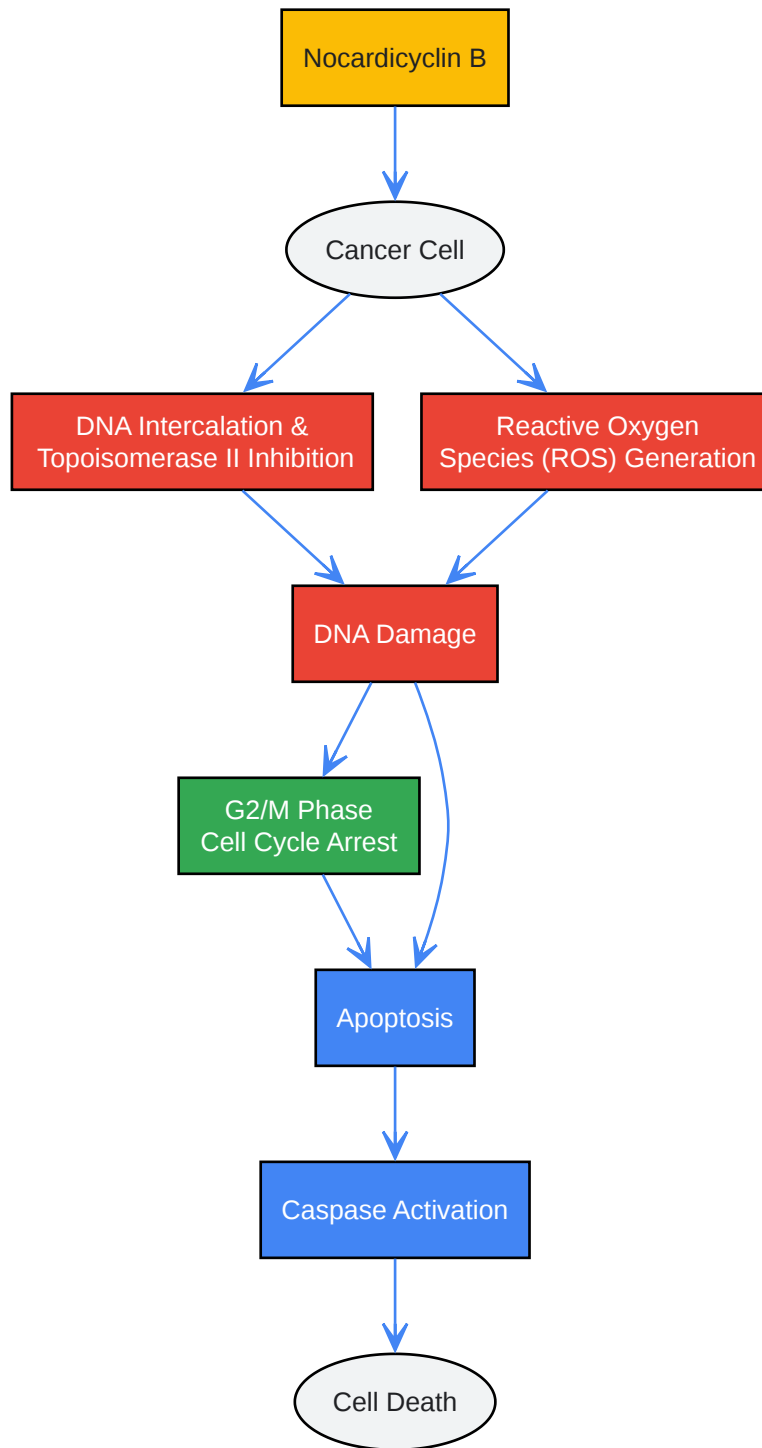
Nocardicyclin B

Cancer Cell

DNA Intercalation & Topoisomerase II Inhibition

Reactive Oxygen Species (ROS) Generation

DNA Damage

G2/M Phase Cell Cycle Arrest

Apoptosis

Caspase Activation

Cell Death